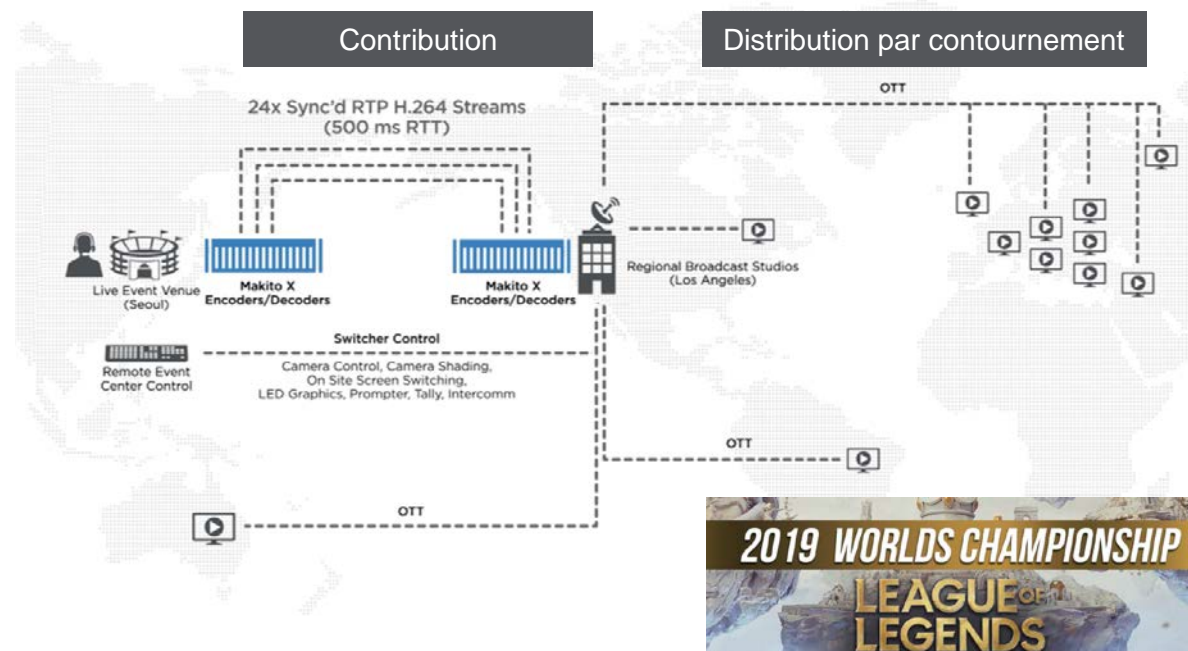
Contribution

Distribution par contournement

24x Sync'd RTP H.264 Streams (500 ms RTT)

OTT

Live Event Venue (Seoul)

Makito X Encoders/Decoders

Makito X Encoders/Decoders

Regional Broadcast Studios (Los Angeles)

Switcher Control

Remote Event Center Control

Camera Control, Camera Shading, On Site Screen Switching, LED Graphics, Prompter, Tally, Intercomm

OTT

OTT

2019 WORLDS CHAMPIONSHIP

LEAGUE OF LEGENDS